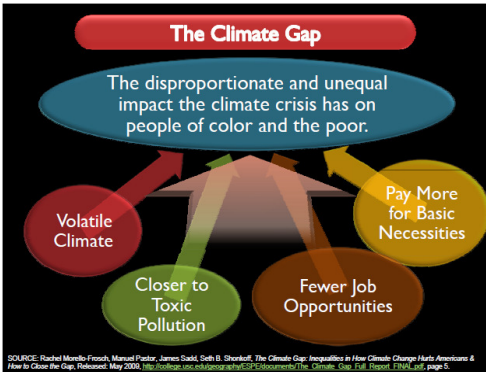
The Climate Gap

The disproportionate and unequal impact the climate crisis has on people of color and the poor.

Volatile Climate

Closer to Toxic Pollution

Fewer Job Opportunities

Pay More for Basic Necessities

SOURCE: Rachel Morello-Frosch, Manuel Pastor, James Sadd, Seth B. Shonkoff, The Climate Gap: Inequalities in How Climate Change Hurts Americans & How to Close the Gap, Released: May 2009, http://college.usc.edu/geography/ESPE/documents/The_Climate_Gap_Full_Report_FINAL.pdf, page 5.